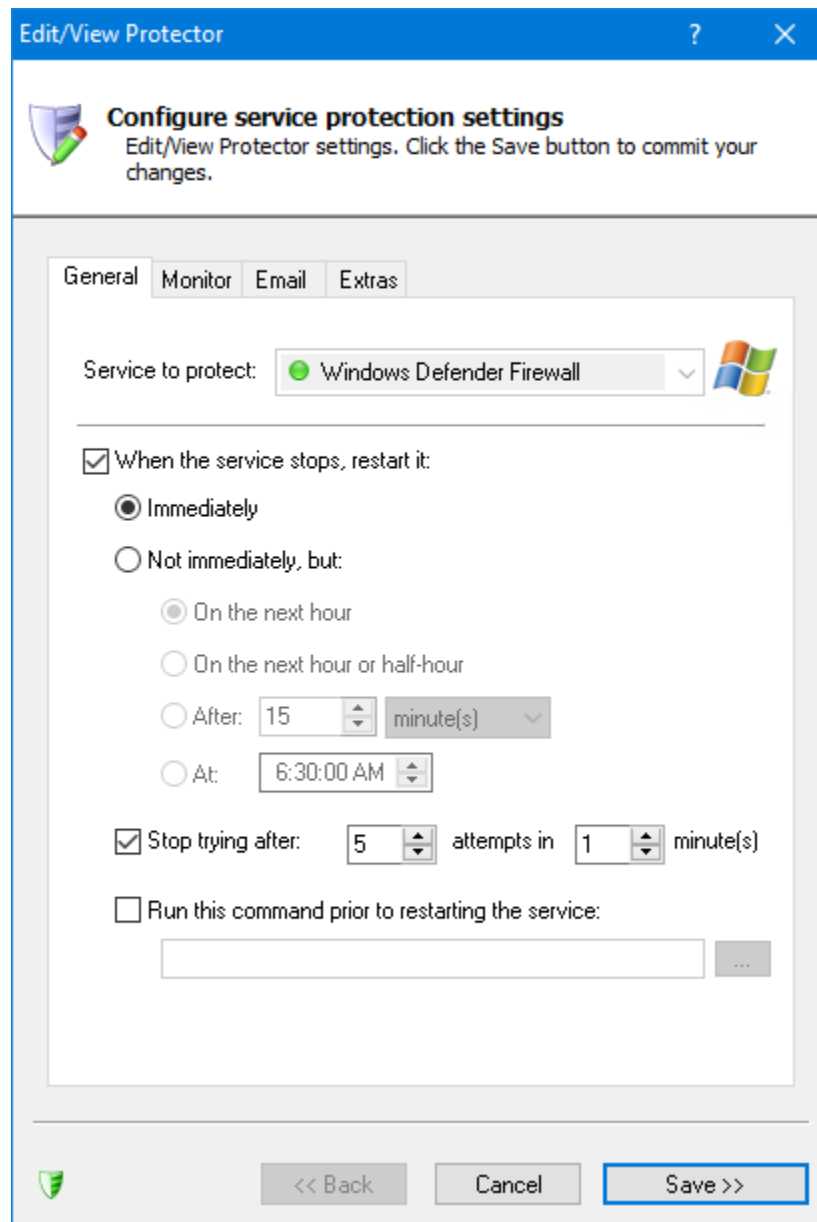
Edit/View Protector

?

Configure service protection settings

Edit/View Protector settings. Click the Save button to commit your changes.

General | Monitor | Email | Extras

Service to protect: Windows Defender Firewall

When the service stops, restart it:

Immediately

Not immediately, but:

On the next hour

On the next hour or half-hour

After: 15 minute(s)

At: 6:30:00 AM

Stop trying after: 5 attempts in 1 minute(s)

Run this command prior to restarting the service:

...

<< Back | Cancel | Save >>